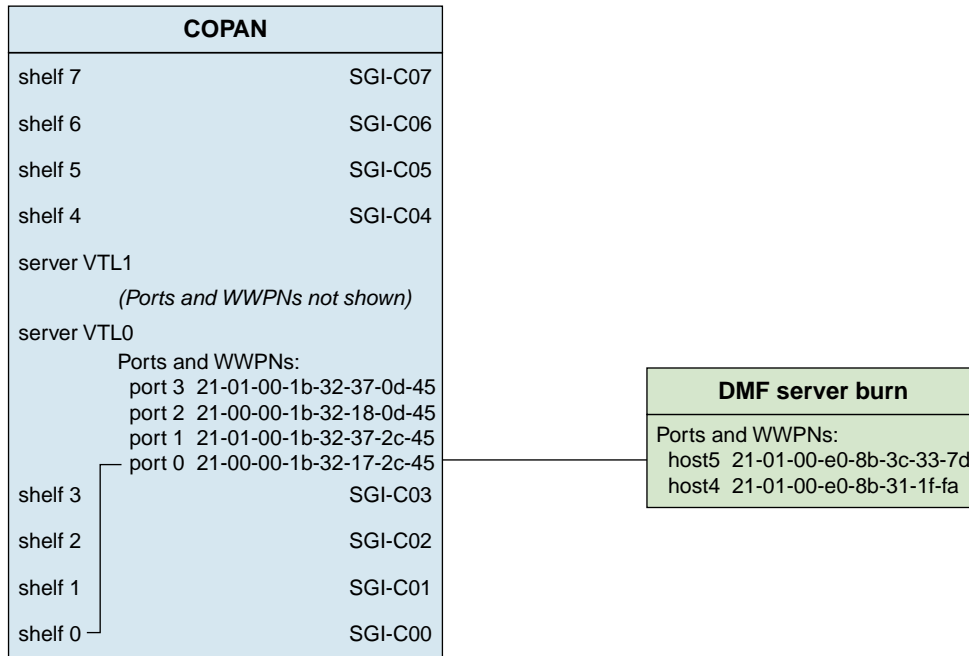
COPAN

shelf 7 SGI-C07

shelf 6 SGI-C06

shelf 5 SGI-C05

shelf 4 SGI-C04

server VTL1

(Ports and WWPNs not shown)

server VTL0

Ports and WWPNs:
port 3 21-01-00-1b-32-37-0d-45
port 2 21-00-00-1b-32-18-0d-45
port 1 21-01-00-1b-32-37-2c-45
port 0 21-00-00-1b-32-17-2c-45

shelf 3 SGI-C03

shelf 2 SGI-C02

shelf 1 SGI-C01

shelf 0 SGI-C00

DMF server burn

Ports and WWPNs:
host5 21-01-00-e0-8b-3c-33-7d
host4 21-01-00-e0-8b-31-1f-fa